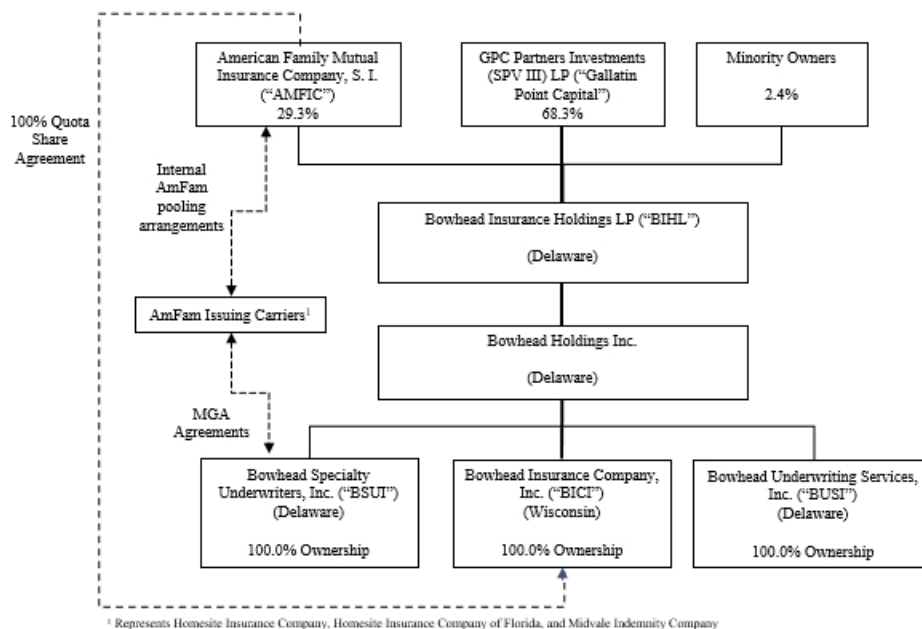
100% Quota Share Agreement

American Family Mutual Insurance Company, S. I. ("AMFIC") 29.3%

GPC Partners Investments (SPV III) LP ("Gallatin Point Capital") 68.3%

Minority Owners 2.4%

Internal AmFam pooling arrangements

Bowhead Insurance Holdings LP ("BIHL")

(Delaware)

AmFam Issuing Carriers$^1$

Bowhead Holdings Inc.

(Delaware)

MGA Agreements

Bowhead Specialty Underwriters, Inc. ("BSUI") (Delaware)

100.0% Ownership

Bowhead Insurance Company, Inc. ("BICI") (Wisconsin)

100.0% Ownership

Bowhead Underwriting Services, Inc. ("BUSI") (Delaware)

100.0% Ownership

$^1$ Represents Homesite Insurance Company, Homesite Insurance Company of Florida, and Midvale Indemnity Company